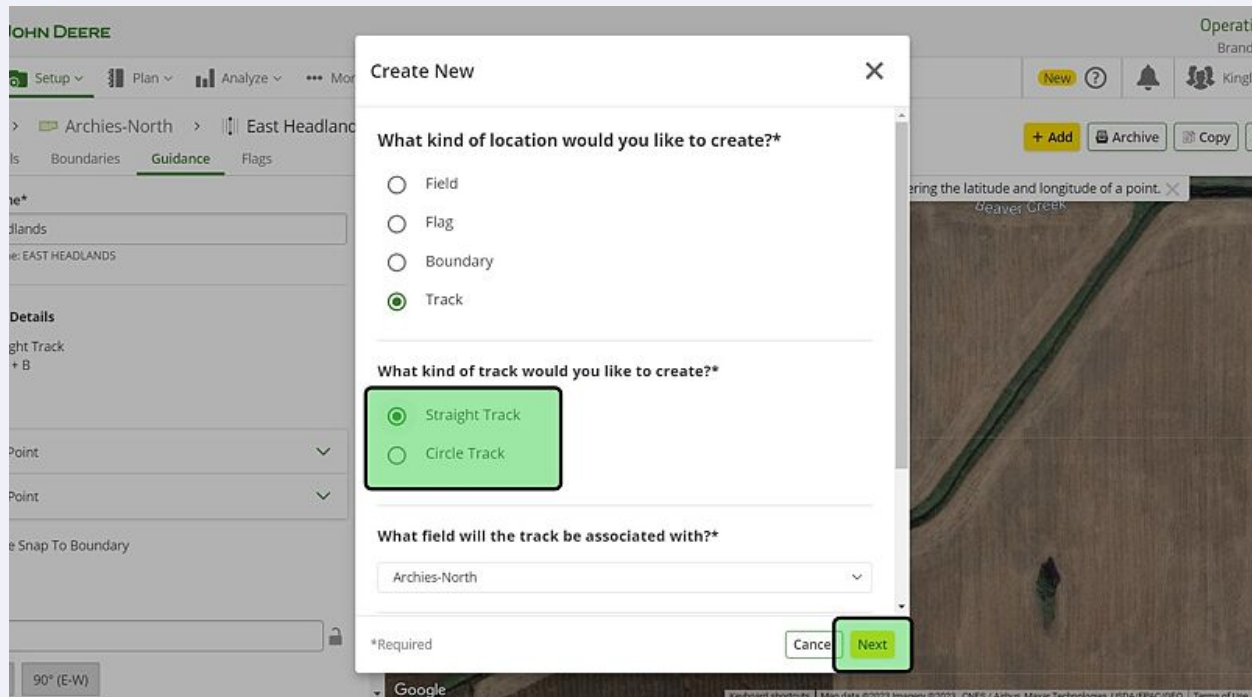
OHN DEERE

Operati
Brand

Setup Plan Analyze ••• Mo

New ? Kingl

> Archies-North > East Headland

+ Add Archive Copy

ls Boundaries Guidance Flags

ne*
dlands
e: EAST HEADLANDS

Details
ght Track
+ B

Point
Point
e Snap To Boundary

90° (E-W)

ering the latitude and longitude of a point.
Beaver Creek

Create New

What kind of location would you like to create?*

Field
Flag
Boundary
Track

What kind of track would you like to create?*

Straight Track
Circle Track

What field will the track be associated with?*

Archies-North

*Required

Cance Next

Google

Keyboard shortcuts Map data ©2023 Imagery ©2023, CNES / Airbus, Maxar Technologies, USDA/FPAC/GEO Terms of U